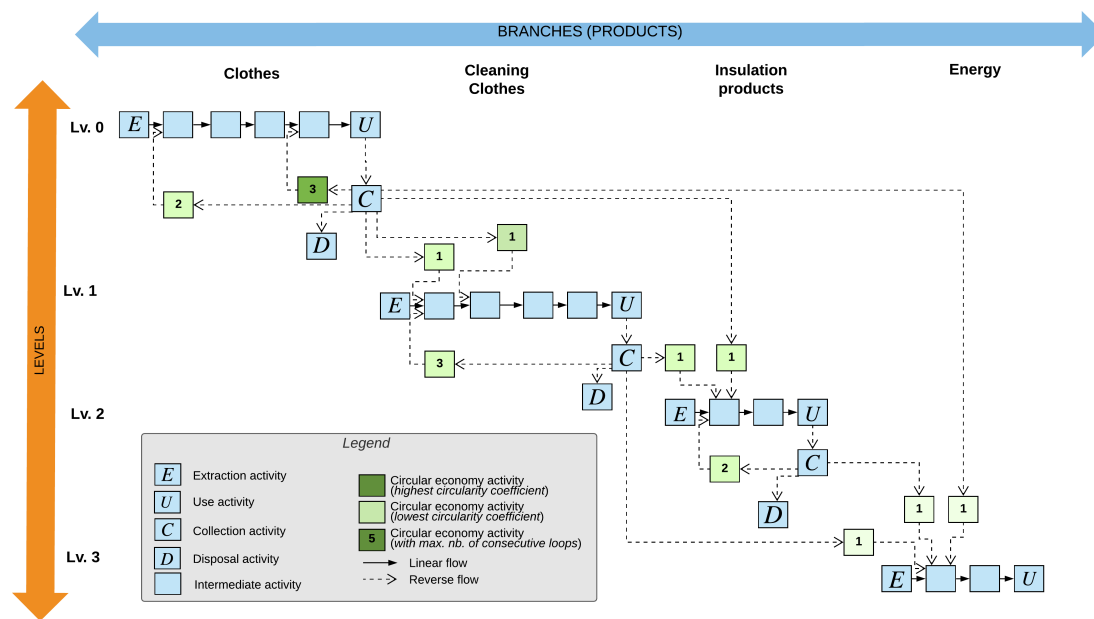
BRANCHES (PRODUCTS)

Clothes

Cleaning Clothes

Insulation products

Energy

LEVELS

Lv. 0

$E$

$U$

3

$C$

2

$D$

1

1

Lv. 1

$E$

$U$

$C$

1

1

3

$D$

Lv. 2

$E$

$U$

$C$

2

$D$

1

1

1

Lv. 3

$E$

$U$

Legend

$E$ Extraction activity

$U$ Use activity

$C$ Collection activity

$D$ Disposal activity

Intermediate activity

Circular economy activity (highest circularity coefficient)

Circular economy activity (lowest circularity coefficient)

5 Circular economy activity (with max. nb. of consecutive loops)

Linear flow

Reverse flow